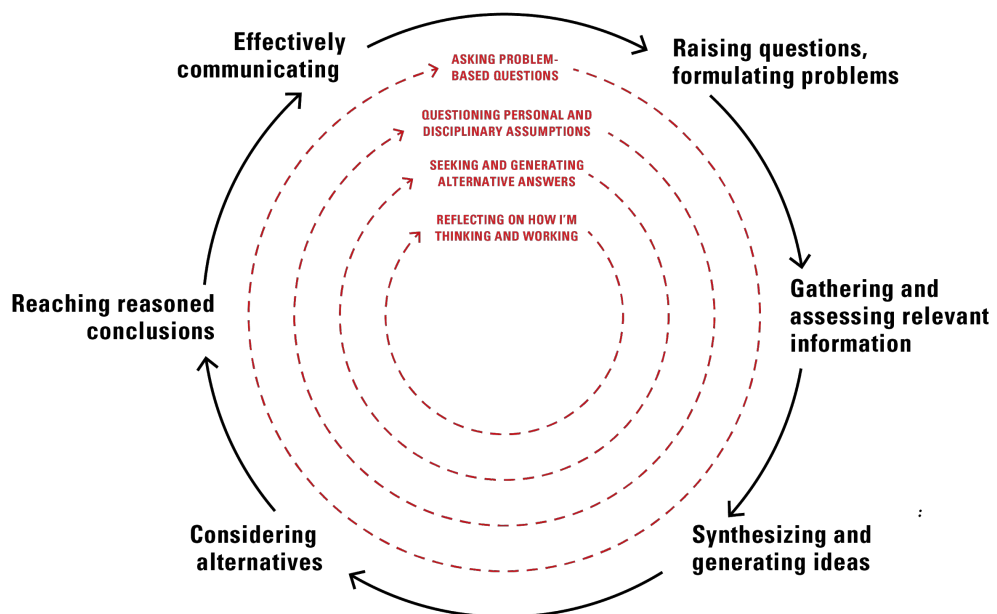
Effectively communicating

Raising questions, formulating problems

ASKING PROBLEM-BASED QUESTIONS

QUESTIONING PERSONAL AND DISCIPLINARY ASSUMPTIONS

SEEKING AND GENERATING ALTERNATIVE ANSWERS

REFLECTING ON HOW I'M THINKING AND WORKING

Reaching reasoned conclusions

Gathering and assessing relevant information

Considering alternatives

Synthesizing and generating ideas